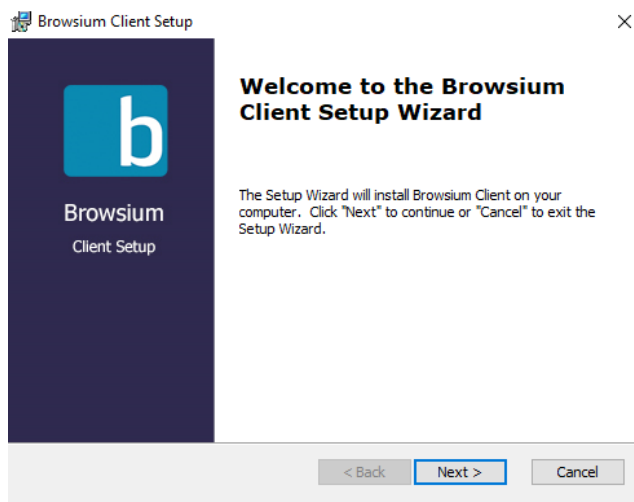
Browsium Client Setup

b

Browsium

Client Setup

Welcome to the Browsium Client Setup Wizard

The Setup Wizard will install Browsium Client on your computer. Click "Next" to continue or "Cancel" to exit the Setup Wizard.

< Back

Next >

Cancel